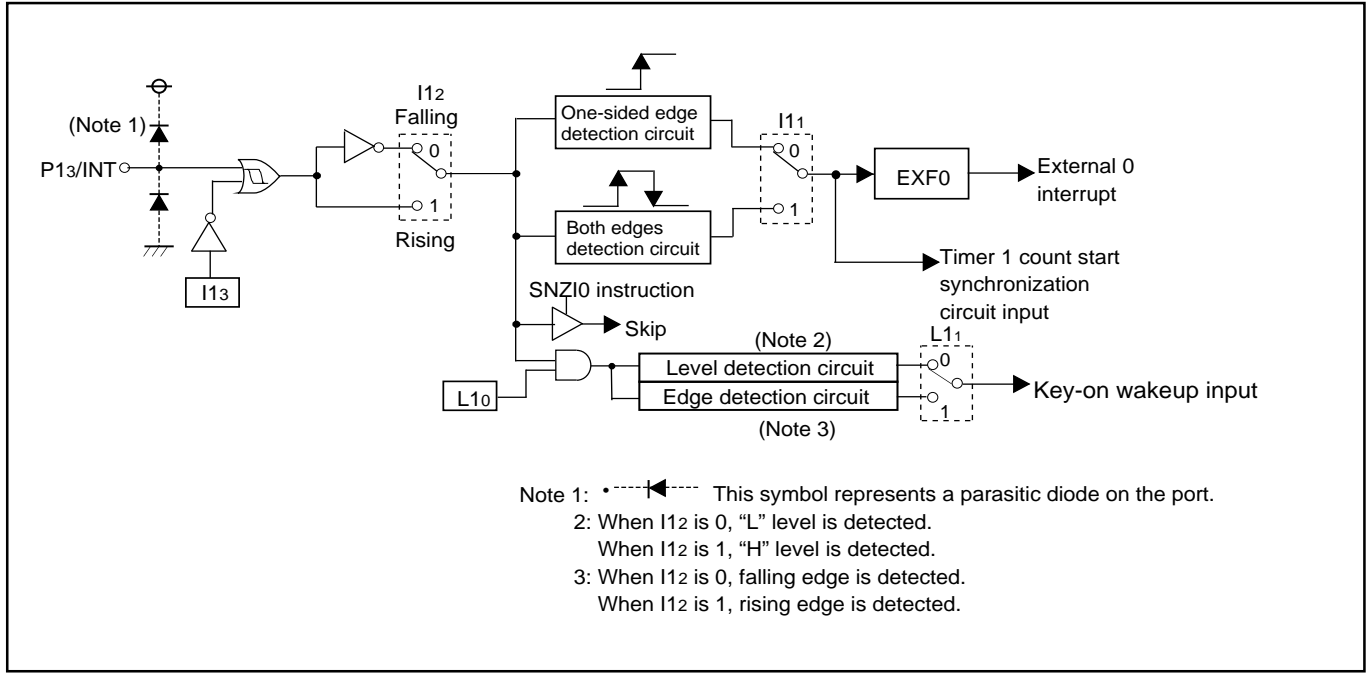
(Note 1)

P1$_3$/INT

I1$_3$

I1$_2$
Falling

0

1

Rising

One-sided edge detection circuit

Both edges detection circuit

I1$_1$

0

1

EXF0

External 0 interrupt

Timer 1 count start synchronization circuit input

SNZI0 instruction

Skip

(Note 2)

L1$_1$

0

1

Level detection circuit

Edge detection circuit

(Note 3)

Key-on wakeup input

L1$_0$

Note 1: This symbol represents a parasitic diode on the port.
2: When I1$_2$ is 0, “L” level is detected.
When I1$_2$ is 1, “H” level is detected.
3: When I1$_2$ is 0, falling edge is detected.
When I1$_2$ is 1, rising edge is detected.